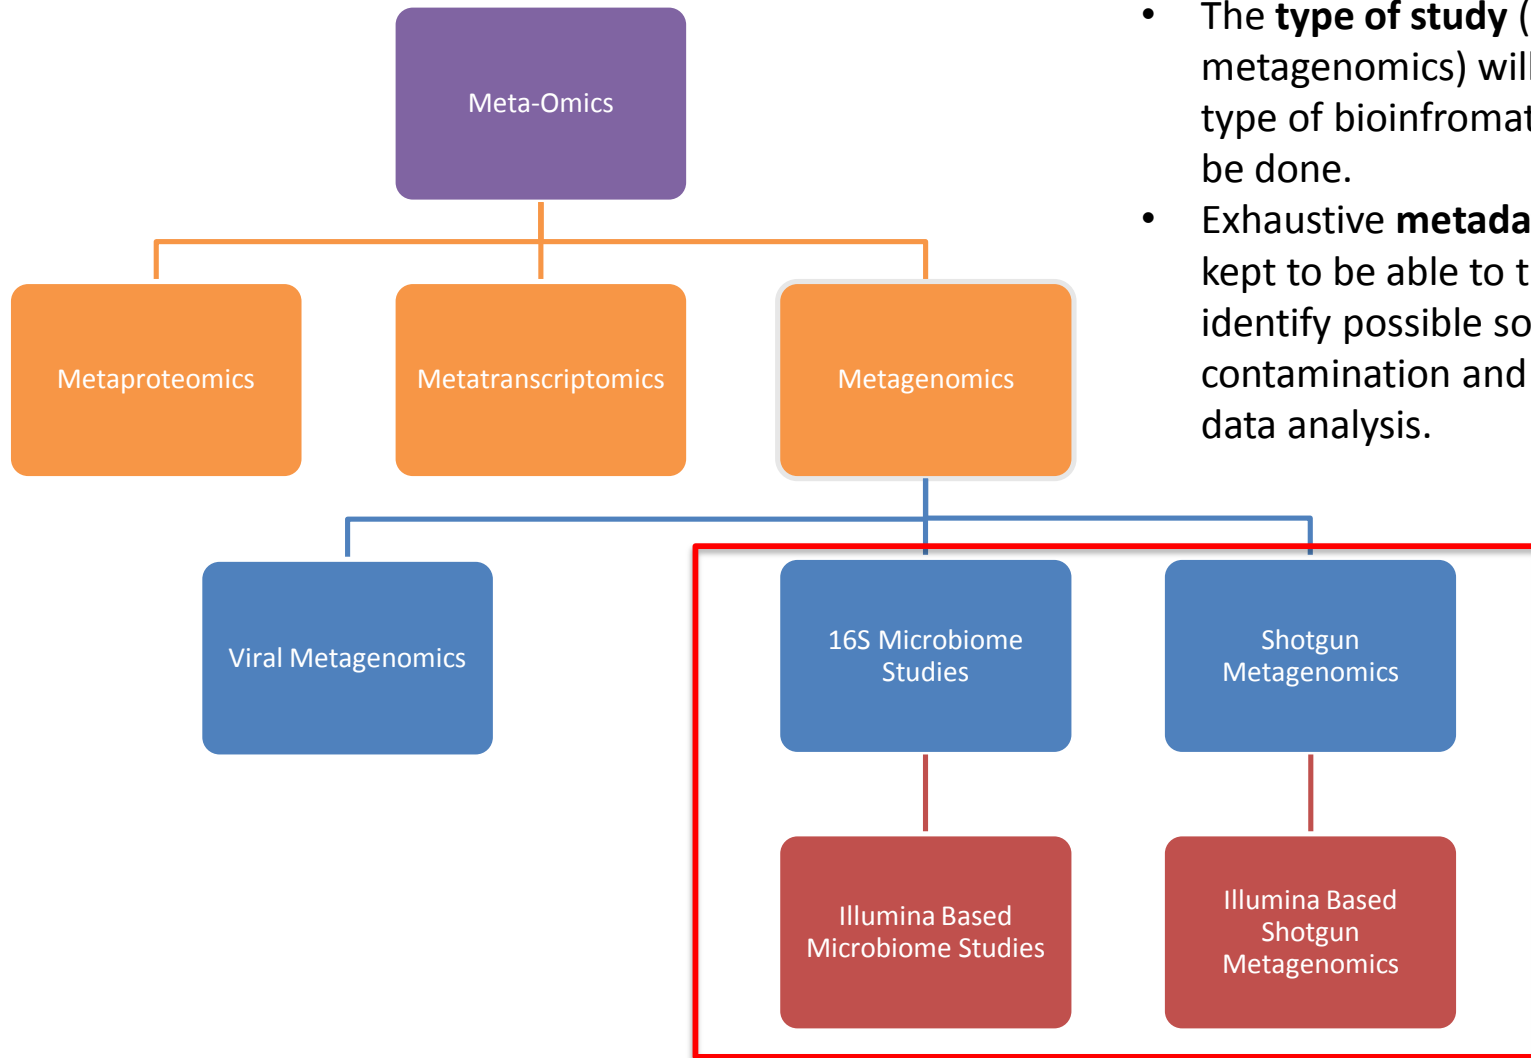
Meta-Omics

Metaproteomics

Metatranscriptomics

Metagenomics

Viral Metagenomics

16S Microbiome Studies

Shotgun Metagenomics

Illumina Based Microbiome Studies

Illumina Based Shotgun Metagenomics

• The **type of study** ([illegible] metagenomics) wil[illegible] type of bioinfromat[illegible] be done.
• Exhaustive **metada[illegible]** kept to be able to t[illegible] identify possible so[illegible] contamination and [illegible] data analysis.